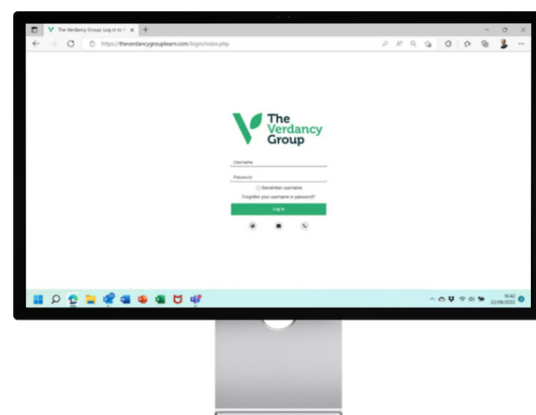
The Verdancy Group: Log in to t

https://theverdancygrouplearn.com/login/index.php

The Verdancy Group

Username

Password

Remember username

Forgotten your username or password?

Log in

16:42
22/08/2022